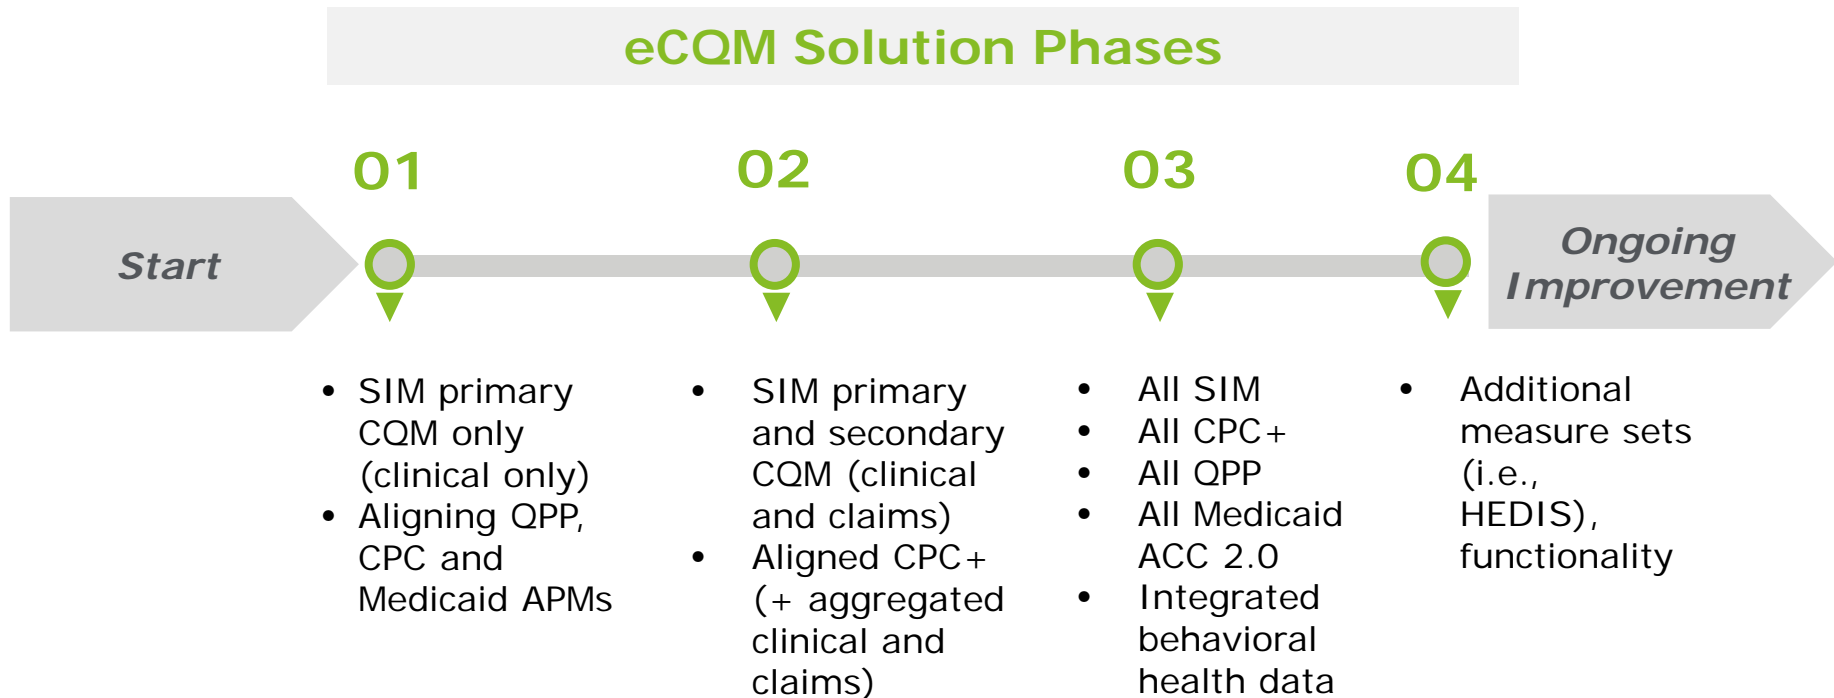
eCQM Solution Phases

Start

01

02

03

04

Ongoing Improvement

- SIM primary CQM only (clinical only)
- Aligning QPP, CPC and Medicaid APMs

- SIM primary and secondary CQM (clinical and claims)
- Aligned CPC+ (+ aggregated clinical and claims)

- All SIM
- All CPC+
- All QPP
- All Medicaid ACC 2.0
- Integrated behavioral health data

- Additional measure sets (i.e., HEDIS), functionality